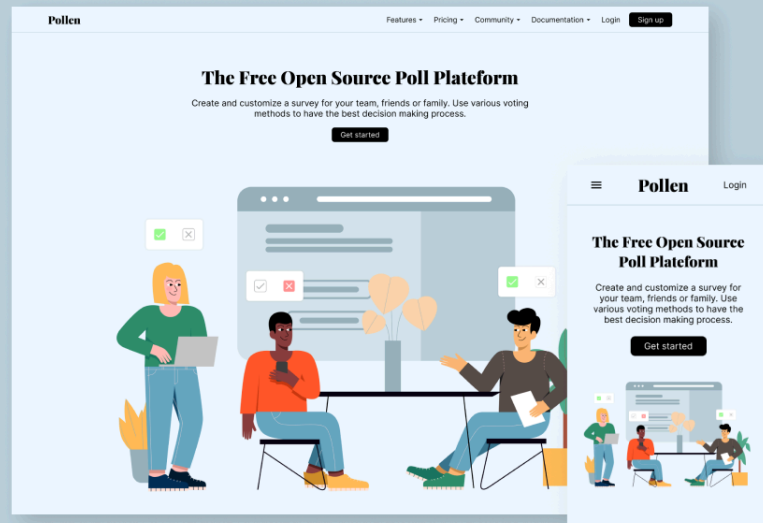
Pollen

Features ▾ Pricing ▾ Community ▾ Documentation ▾ Login Sign up

The Free Open Source Poll Plateform

Create and customize a survey for your team, friends or family. Use various voting methods to have the best decision making process.

Get started

Pollen Login

The Free Open Source Poll Plateform

Create and customize a survey for your team, friends or family. Use various voting methods to have the best decision making process.

Get started